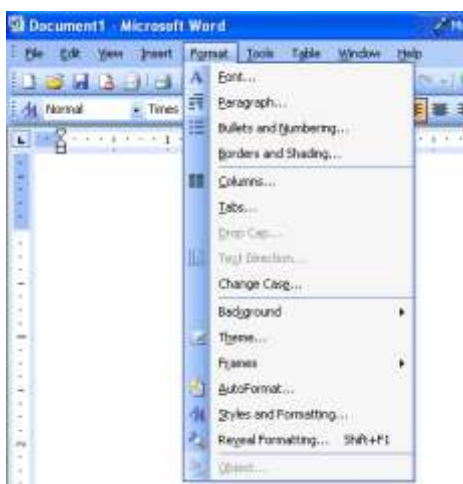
Document1 - Microsoft Word

File Edit View Insert Format Tools Table Window Help

Normal Times

Font...
Paragraph...
Bullets and Numbering...
Borders and Shading...
Columns...
Tabs...
Drop Cap...
Text Direction...
Change Case...
Background
Theme...
Frames
AutoFormat...
Styles and Formatting...
Reveal Formatting... Shift+F1
Object...